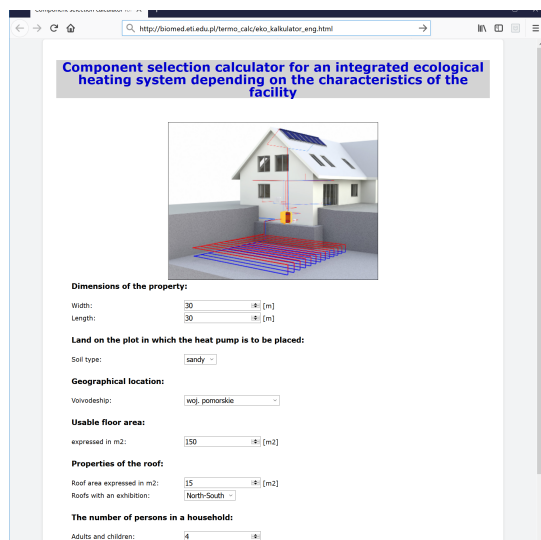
Component selection calculator fo

http://biomed.eti.edu.pl/termo_calc/eko_kalkulator_eng.html

Component selection calculator for an integrated ecological heating system depending on the characteristics of the facility

Dimensions of the property:

Width: 30 [m]
Length: 30 [m]

Land on the plot in which the heat pump is to be placed:

Soil type: sandy

Geographical location:

Voivodeship: woj. pomorskie

Usable floor area:

expressed in m2: 150 [m2]

Properties of the roof:

Roof area expressed in m2: 15 [m2]
Roofs with an exhibition: North-South

The number of persons in a household:

Adults and children: 4